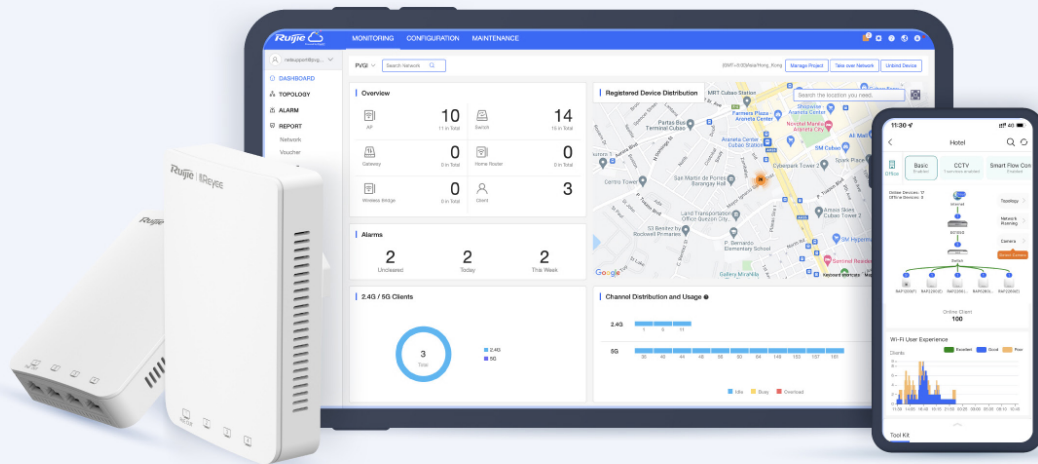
Ruijie Cloud

MONITORING CONFIGURATION MAINTENANCE

PVGI

Search Network

Manage Project Take over Network Unbind Device

DASHBOARD
TOPOLOGY
ALARM
REPORT
Network
Voucher

Overview

AP 10 11 in Total
Switch 14 15 in Total
Gateway 0 0 in Total
Home Router 0 0 in Total
Wireless Bridge 0 0 in Total
Client 3

Alarms

2 Uncleared
2 Today
2 This Week

2.4G / 5G Clients

3 Total

2.4G
5G

Registered Device Distribution

Search the location you need.

Google

Channel Distribution and Usage

2.4G
5G

Idle Busy Overload

Ruijie | Reyee

11:20

Hotel

Basic
CCTV
Smart Flow Con

Online Devices: 0
Offline Devices: 0

Topology
Network Planning
Camera

Online Client
100

Wi-Fi User Experience

Clients

Excellent Good Poor

Tool Kit